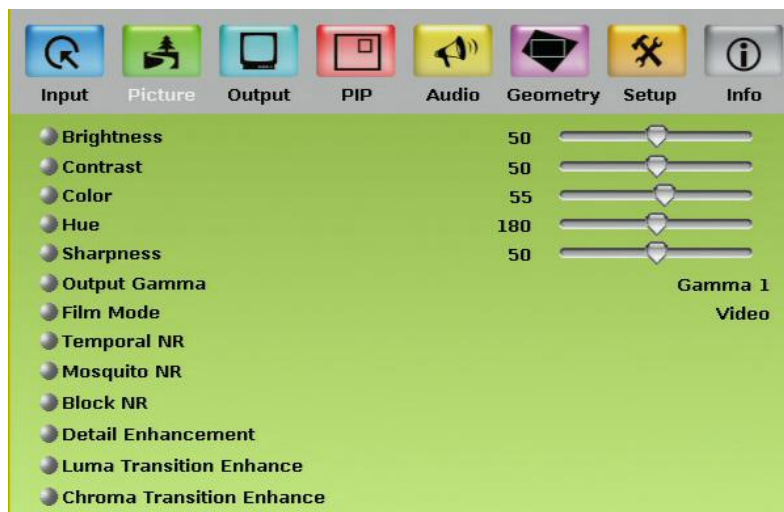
Input Picture Output PIP Audio Geometry Setup Info

Brightness 50
Contrast 50
Color 55
Hue 180
Sharpness 50
Output Gamma Gamma 1
Film Mode Video
Temporal NR
Mosquito NR
Block NR
Detail Enhancement
Luma Transition Enhance
Chroma Transition Enhance